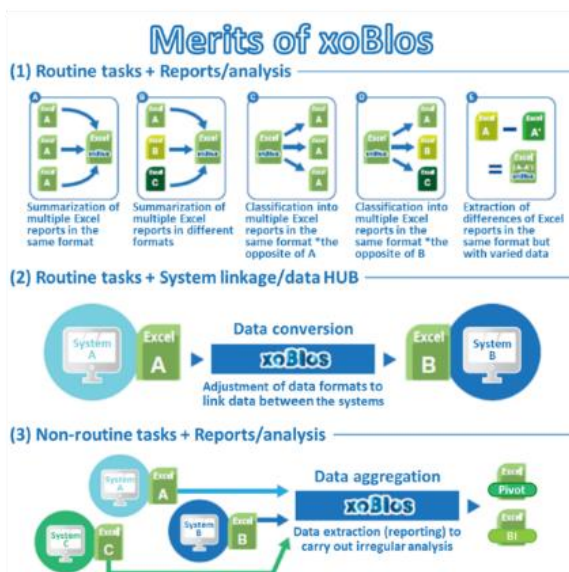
Merits of xoBlos

(1) Routine tasks + Reports/analysis

A
Excel A
Excel A
Excel A
Excel xoBlos
Summarization of multiple Excel reports in the same format

B
Excel A
Excel B
Excel C
Excel xoBlos
Summarization of multiple Excel reports in different formats

C
Excel xoBlos
Excel A
Excel A
Excel A
Classification into multiple Excel reports in the same format *the opposite of A

D
Excel xoBlos
Excel A
Excel B
Excel C
Classification into multiple Excel reports in the same format *the opposite of B

E
Excel A
−
Excel A'
=
Excel (A-A') xoBlos
Extraction of differences of Excel reports in the same format but with varied data

(2) Routine tasks + System linkage/data HUB

System A
Excel A
Data conversion
xoBlos
Adjustment of data formats to link data between the systems
Excel B
System B

(3) Non-routine tasks + Reports/analysis

System A
Excel A
System B
Excel B
System C
Excel C
Data aggregation
xoBlos
Data extraction (reporting) to carry out irregular analysis
Excel Pivot
Excel BI